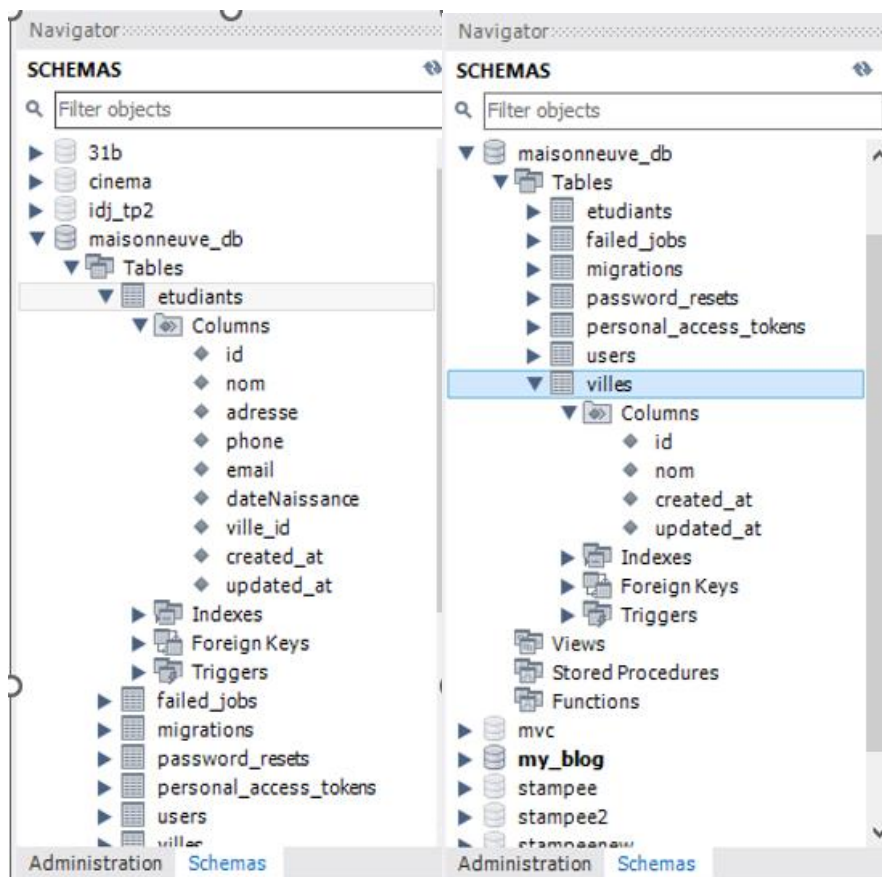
Navigator

SCHEMAS

Filter objects

31b
cinema
idj_tp2
maisonneuve_db
Tables
etudiants
Columns
id
nom
adresse
phone
email
dateNaissance
ville_id
created_at
updated_at
Indexes
Foreign Keys
Triggers
failed_jobs
migrations
password_resets
personal_access_tokens
users
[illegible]

Administration Schemas

Navigator

SCHEMAS

Filter objects

maisonneuve_db
Tables
etudiants
failed_jobs
migrations
password_resets
personal_access_tokens
users
villes
Columns
id
nom
created_at
updated_at
Indexes
Foreign Keys
Triggers
Views
Stored Procedures
Functions
mvc
my_blog
stampee
stampee2
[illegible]

Administration Schemas